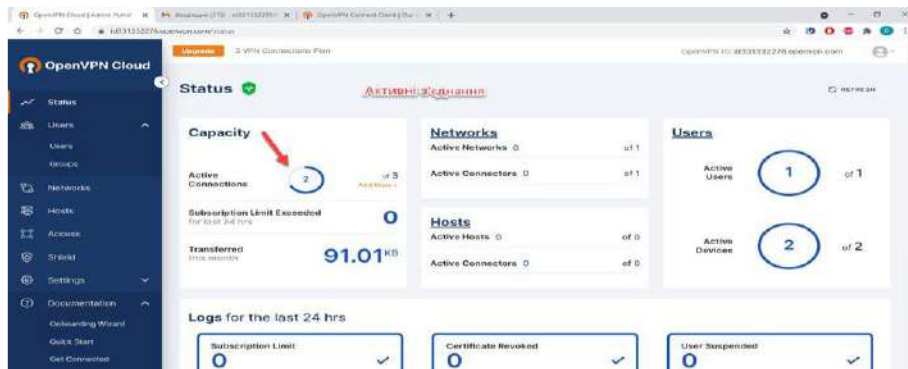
OpenVPN Cloud | Admin Portal | Входящие (73) | OpenVPN Connect Client | Ru

id313332278.openvpn.com/status

Upgrade 3 VPN Connections Plan

OpenVPN ID: id313332278.openvpn.com

OpenVPN Cloud

Status
Users
Users
Groups
Networks
Hosts
Access
Shield
Settings
Documentation
Onboarding Wizard
Quick Start
Get Connected

Status

Активні з'єднання

REFRESH

Capacity

Active Connections 2 of 3 Add More

Subscription Limit Exceeded for last 24 hrs 0

Transferred this month 91.01 KB

Networks

Active Networks 0 of 1

Active Connectors 0 of 1

Hosts

Active Hosts 0 of 0

Active Connectors 0 of 0

Users

Active Users 1 of 1

Active Devices 2 of 2

Logs for the last 24 hrs

Subscription Limit 0

Certificate Revoked 0

User Suspended 0